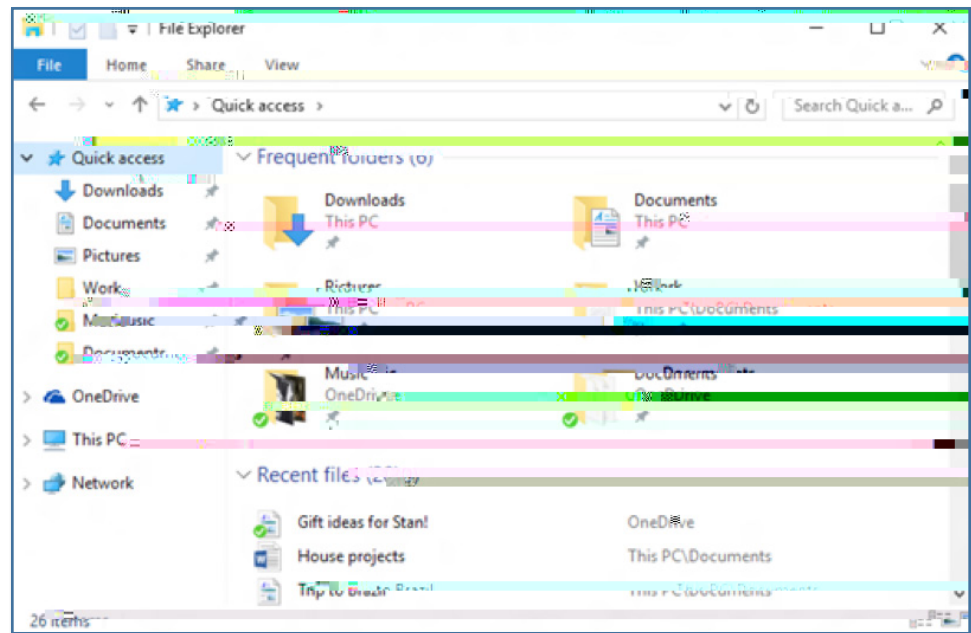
File Explorer

File Home Share View

Quick access

Search Quick a...

Quick access
Downloads
Documents
Pictures
Work
Music
Documents
OneDrive
This PC
Network

Frequent folders (6)

Downloads
This PC

Documents
This PC

Pictures
This PC

Work
This PC\Documents

Music
OneDrive

Documents
OneDrive

Recent files (20)

Gift ideas for Stan! OneDrive
House projects This PC\Documents
Trip to Brazil This PC\Documents

26 items